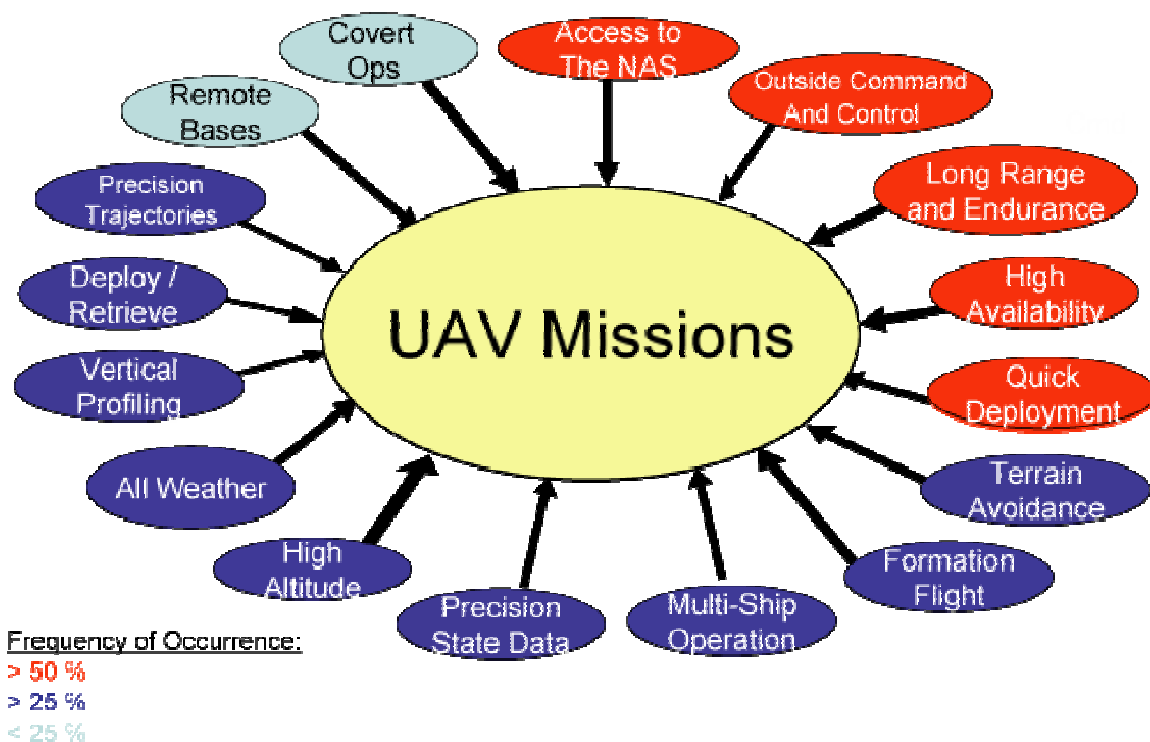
UAV Missions

Covert Ops

Access to The NAS

Outside Command And Control

Long Range and Endurance

High Availability

Quick Deployment

Terrain Avoidance

Formation Flight

Multi-Ship Operation

Precision State Data

High Altitude

All Weather

Vertical Profiling

Deploy / Retrieve

Precision Trajectories

Remote Bases

Frequency of Occurrence:
> 50 %
> 25 %
< 25 %